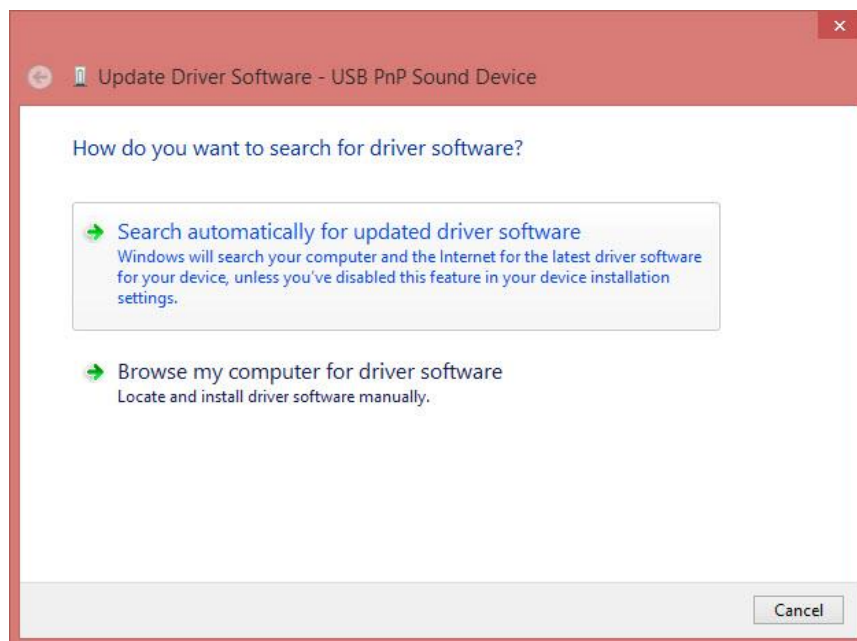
Update Driver Software - USB PnP Sound Device

How do you want to search for driver software?

Search automatically for updated driver software
Windows will search your computer and the Internet for the latest driver software for your device, unless you've disabled this feature in your device installation settings.

Browse my computer for driver software
Locate and install driver software manually.

Cancel